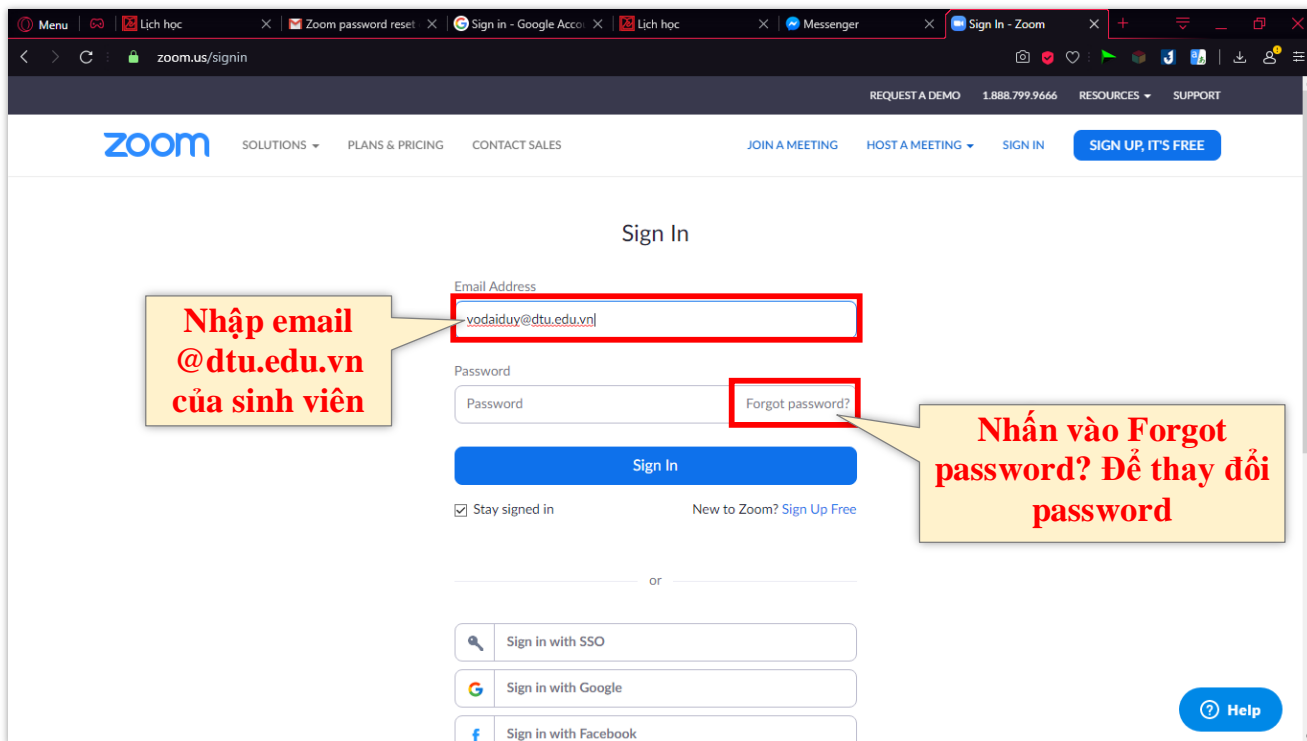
Menu | Lịch học | Zoom password reset | Sign in - Google Accou | Lịch học | Messenger | Sign In - Zoom

zoom.us/signin

REQUEST A DEMO 1.888.799.9666 RESOURCES SUPPORT

zoom SOLUTIONS PLANS & PRICING CONTACT SALES JOIN A MEETING HOST A MEETING SIGN IN SIGN UP, IT'S FREE

Sign In

Email Address

vodaiduy@dtu.edu.vn

Nhập email @dtu.edu.vn của sinh viên

Password

Password

Forgot password?

Nhấn vào Forgot password? Để thay đổi password

Sign In

Stay signed in

New to Zoom? Sign Up Free

or

Sign in with SSO

Sign in with Google

Sign in with Facebook

Help